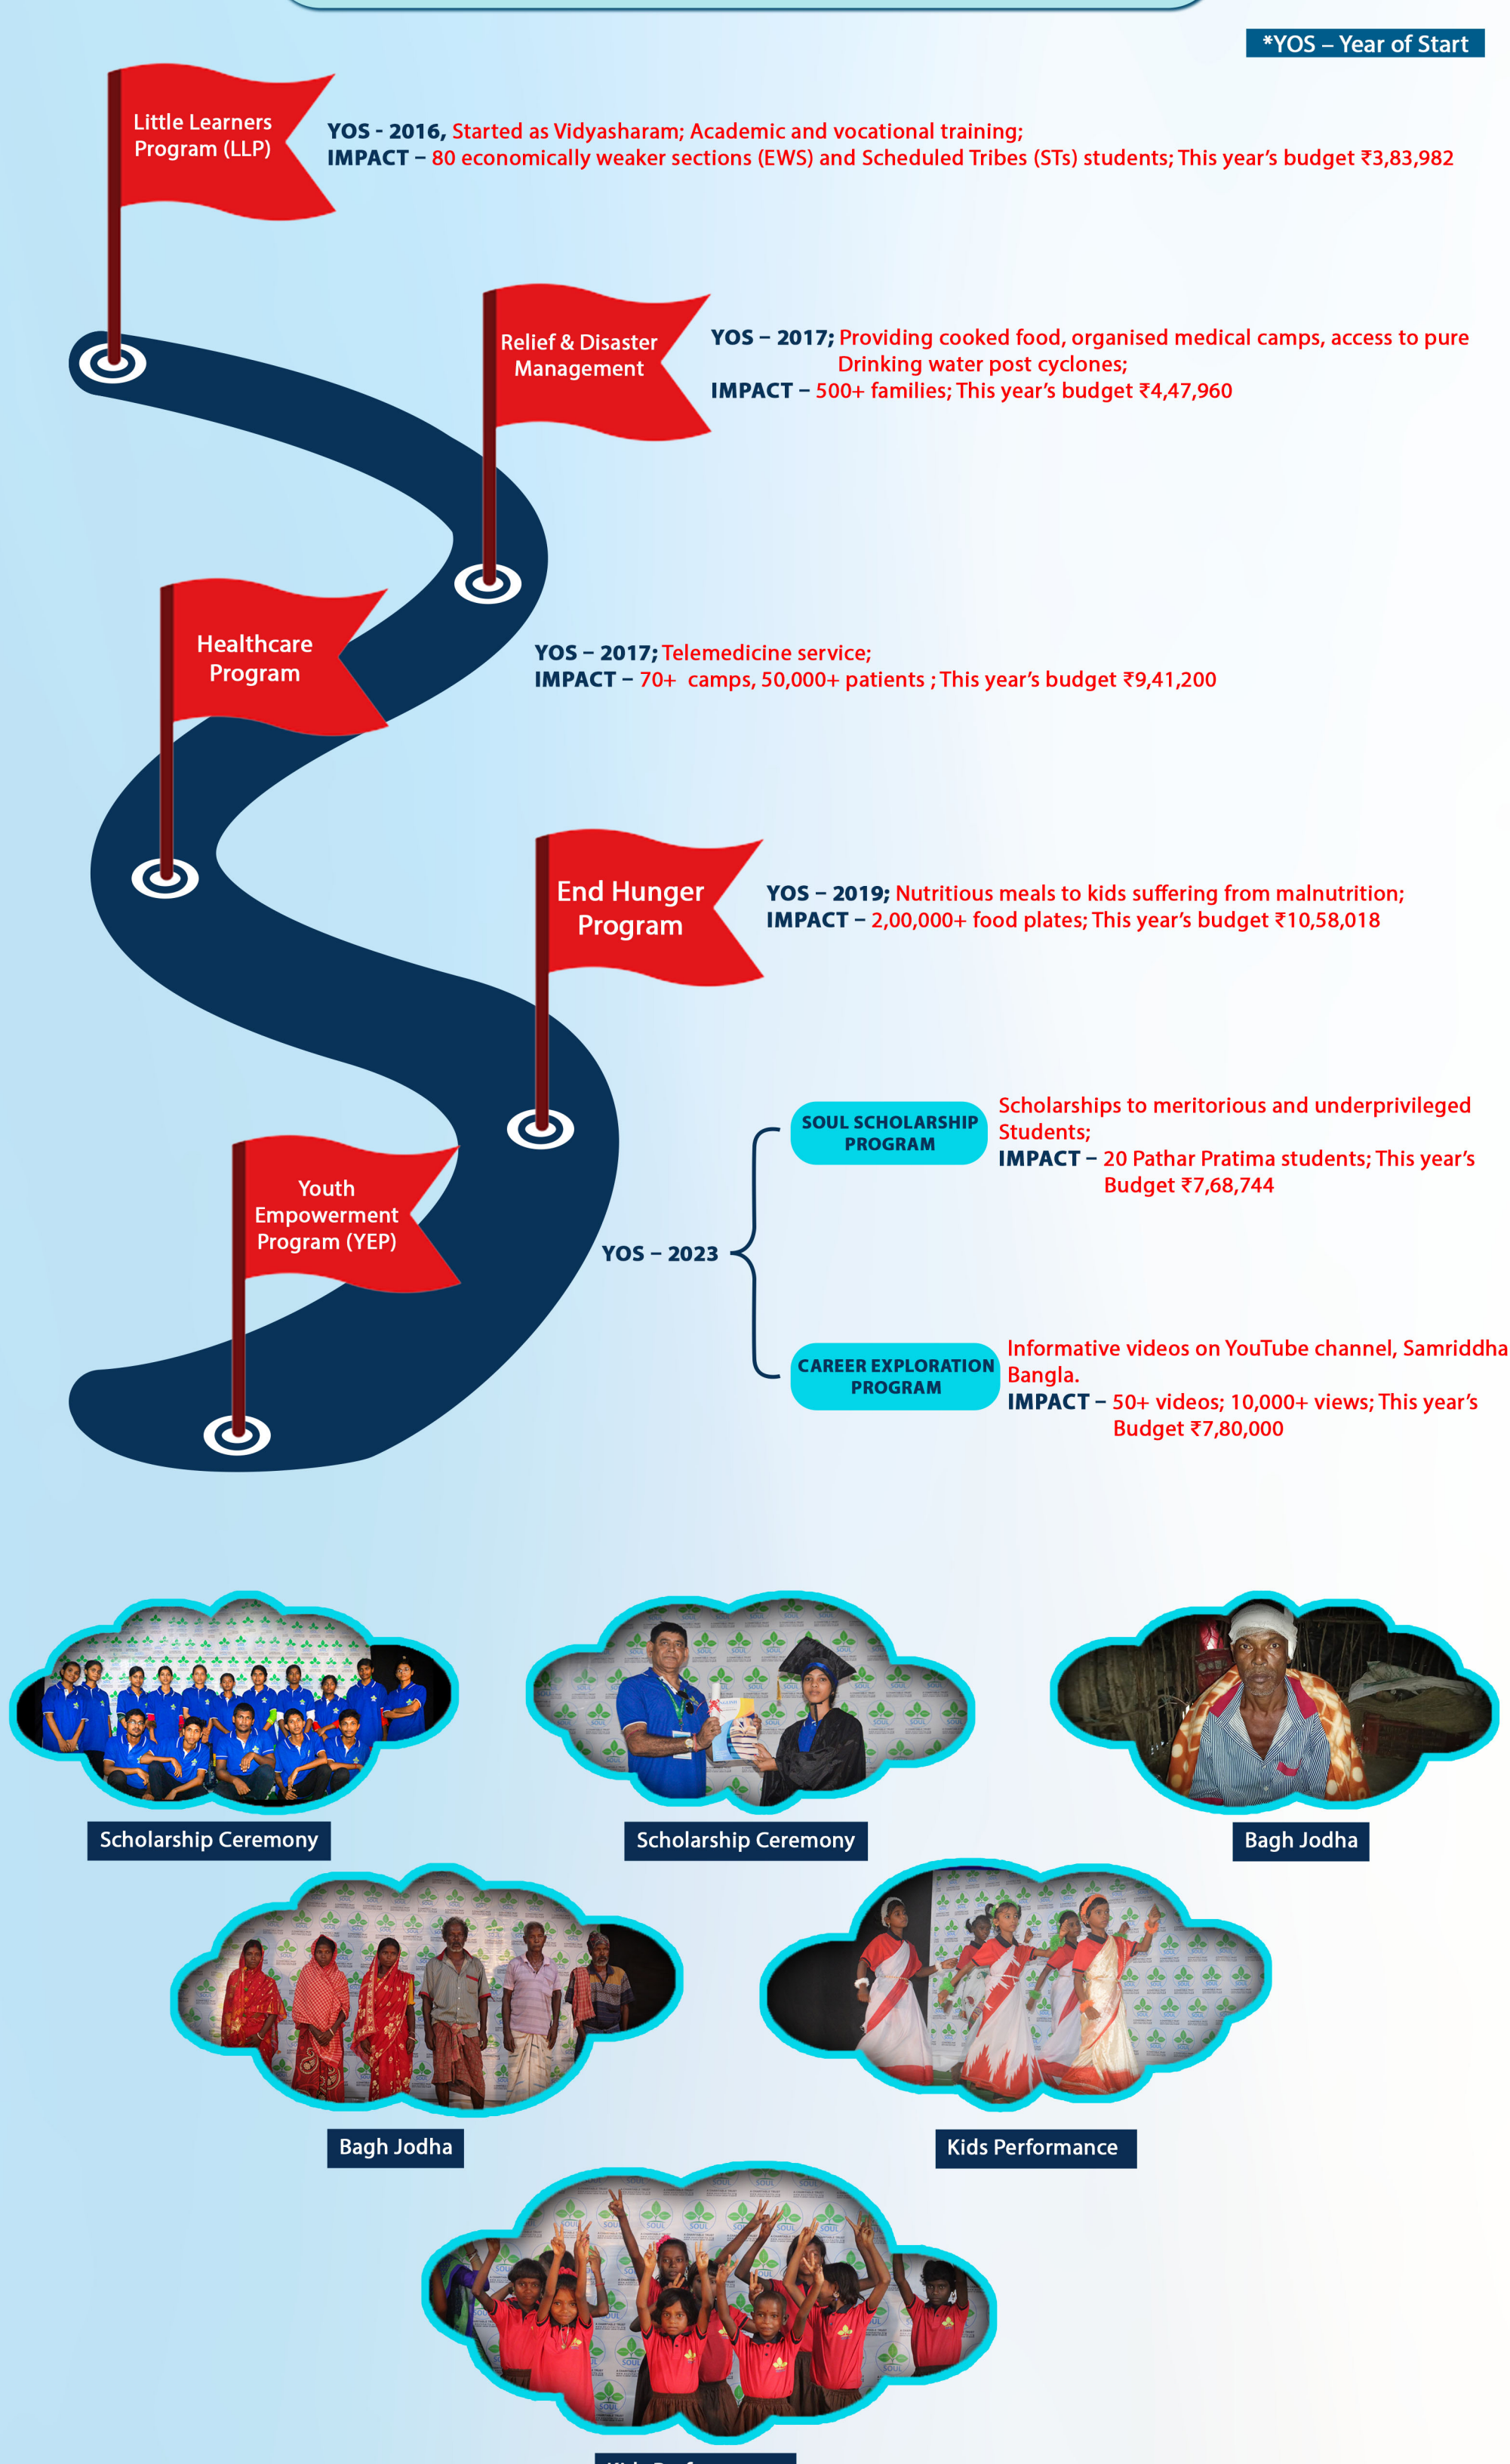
*YOS – Year of Start

Little Learners Program (LLP)

YOS - 2016, Started as Vidyasharam; Academic and vocational training;
IMPACT – 80 economically weaker sections (EWS) and Scheduled Tribes (STs) students; This year's budget ₹3,83,982

Relief & Disaster Management

YOS – 2017; Providing cooked food, organised medical camps, access to pure Drinking water post cyclones;
IMPACT – 500+ families; This year's budget ₹4,47,960

Healthcare Program

YOS – 2017; Telemedicine service;
IMPACT – 70+ camps, 50,000+ patients ; This year's budget ₹9,41,200

End Hunger Program

YOS – 2019; Nutritious meals to kids suffering from malnutrition;
IMPACT – 2,00,000+ food plates; This year's budget ₹10,58,018

Youth Empowerment Program (YEP)

YOS – 2023

SOUL SCHOLARSHIP PROGRAM

Scholarships to meritorious and underprivileged Students;
IMPACT – 20 Pathar Pratima students; This year's Budget ₹7,68,744

CAREER EXPLORATION PROGRAM

Informative videos on YouTube channel, Samriddha Bangla.
IMPACT – 50+ videos; 10,000+ views; This year's Budget ₹7,80,000

Scholarship Ceremony

Scholarship Ceremony

Bagh Jodha

Bagh Jodha

Kids Performance

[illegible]